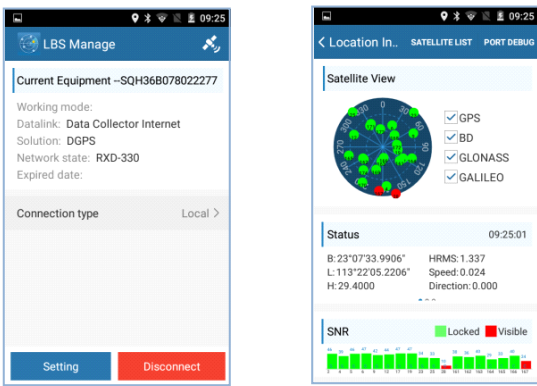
09:25

LBS Manage

Current Equipment --SQH36B078022277

Working mode:
Datalink: Data Collector Internet
Solution: DGPS
Network state: RXD-330
Expired date:

Connection type Local >

Setting Disconnect

09:25

< Location In.. SATELLITE LIST PORT DEBUG

Satellite View

300 0 30 270 150

GPS
BD
GLONASS
GALILEO

Status 09:25:01

B: 23°07'33.9906"
L: 113°22'05.2206"
H: 29.4000

HRMS: 1.337
Speed: 0.024
Direction: 0.000

SNR Locked Visible